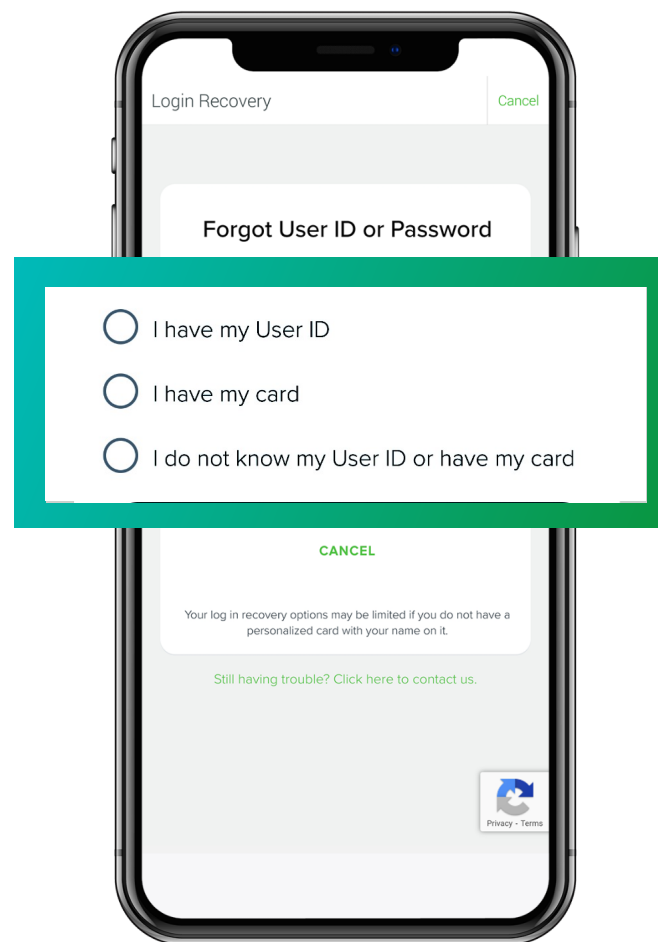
Login Recovery

Cancel

Forgot User ID or Password

I have my User ID

I have my card

I do not know my User ID or have my card

CANCEL

Your log in recovery options may be limited if you do not have a personalized card with your name on it.

Still having trouble? Click here to contact us.

Privacy - Terms